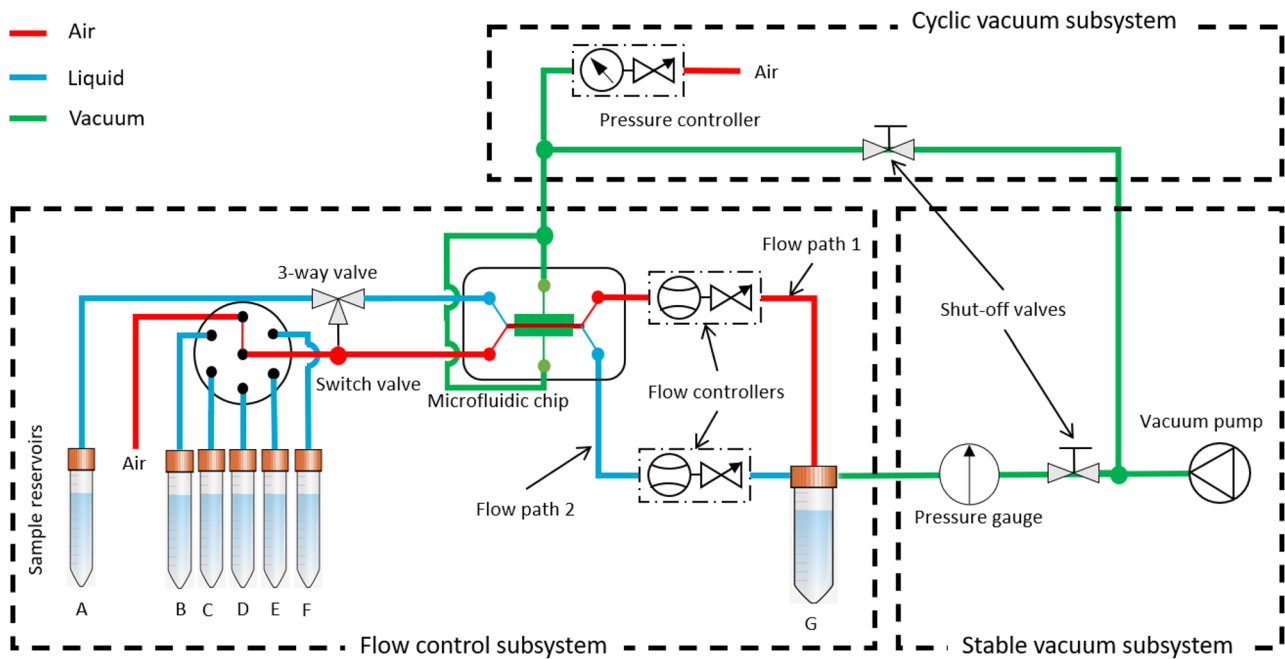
Air
Liquid
Vacuum

Cyclic vacuum subsystem
Air
Pressure controller

Flow path 1
3-way valve
Shut-off valves
Switch valve
Microfluidic chip
Flow controllers
Sample reservoirs
Air
Vacuum pump
Flow path 2
Pressure gauge
A B C D E F
G
Flow control subsystem
Stable vacuum subsystem